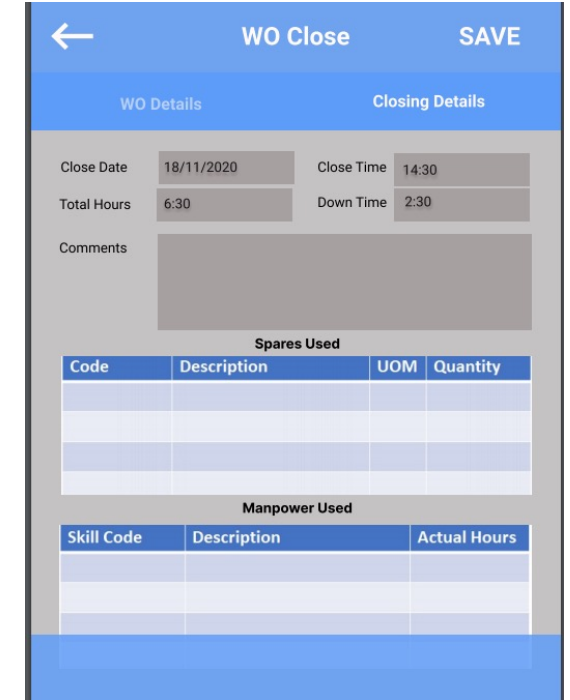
WO Close SAVE

WO Details Closing Details

Close Date 18/11/2020 Close Time 14:30

Total Hours 6:30 Down Time 2:30

Comments

Spares Used

| Code | Description | UOM | Quantity |
|---|---|---|---|
| | | | |
| | | | |
| | | | |
| | | | |

Manpower Used

| Skill Code | Description | Actual Hours |
|---|---|---|
| | | |
| | | |
| | | |